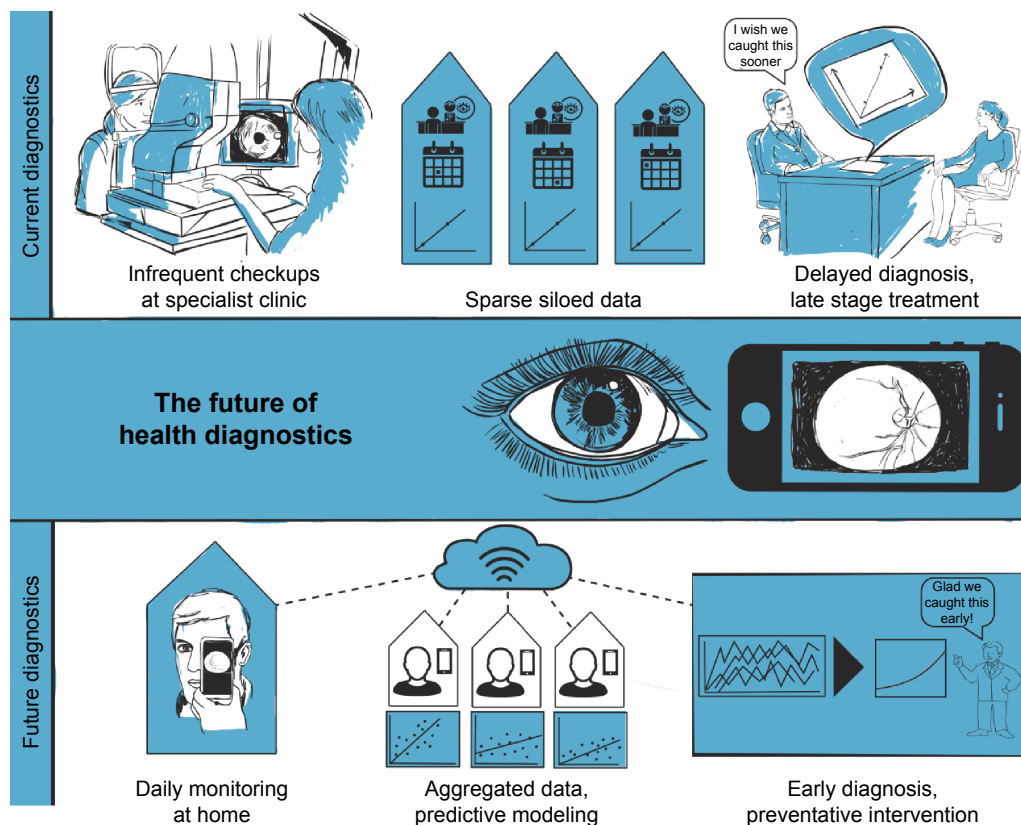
Current diagnostics

I wish we caught this sooner

Infrequent checkups at specialist clinic

Sparse siloed data

Delayed diagnosis, late stage treatment

The future of health diagnostics

Future diagnostics

Glad we caught this early!

Daily monitoring at home

Aggregated data, predictive modeling

Early diagnosis, preventative intervention